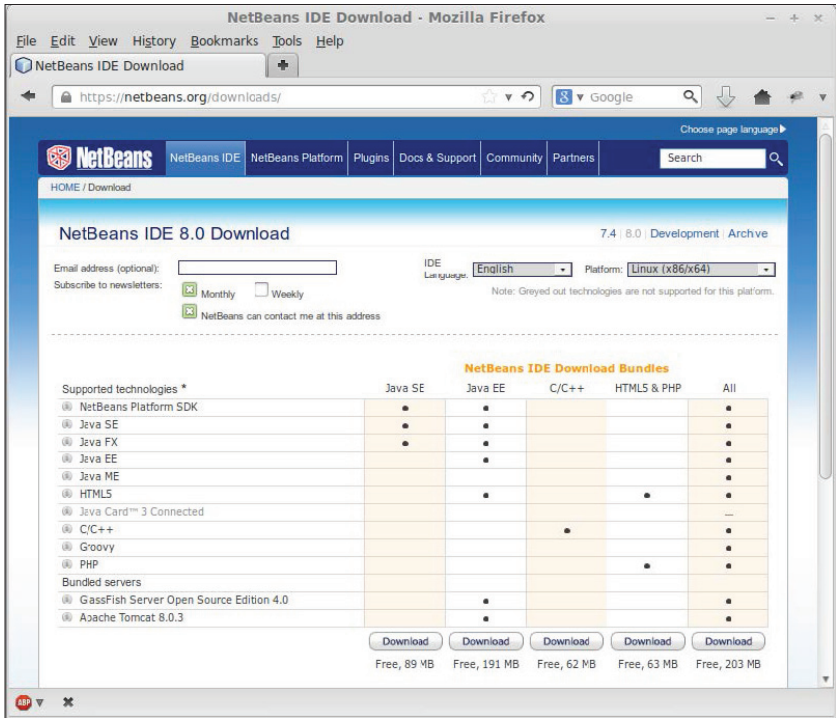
NetBeans IDE Download - Mozilla Firefox

File Edit View History Bookmarks Tools Help

NetBeans IDE Download

https://netbeans.org/downloads/

Google

Choose page language ▶

NetBeans

NetBeans IDE | NetBeans Platform | Plugins | Docs & Support | Community | Partners

Search

HOME / Download

NetBeans IDE 8.0 Download

7.4 | 8.0 | Development | Archive

Email address (optional):

Subscribe to newsletters: Monthly Weekly

NetBeans can contact me at this address

IDE Language: English

Platform: Linux (x86/x64)

Note: Greyed out technologies are not supported for this platform.

NetBeans IDE Download Bundles

| Supported technologies * | Java SE | Java EE | C/C++ | HTML5 & PHP | All |
|---|---|---|---|---|---|
| NetBeans Platform SDK | • | • | | | • |
| Java SE | • | • | | | • |
| Java FX | • | • | | | • |
| Java EE | | • | | | • |
| Java ME | | | | | • |
| HTML5 | | • | | • | • |
| Java Card™ 3 Connected | | | | | — |
| C/C++ | | | • | | • |
| Groovy | | | | | • |
| PHP | | | | • | • |
| Bundled servers | | | | | |
| GassFish Server Open Source Edition 4.0 | | • | | | • |
| Apache Tomcat 8.0.3 | | • | | | • |
| | Download | Download | Download | Download | Download |
| | Free, 89 MB | Free, 191 MB | Free, 62 MB | Free, 63 MB | Free, 203 MB |

ABP